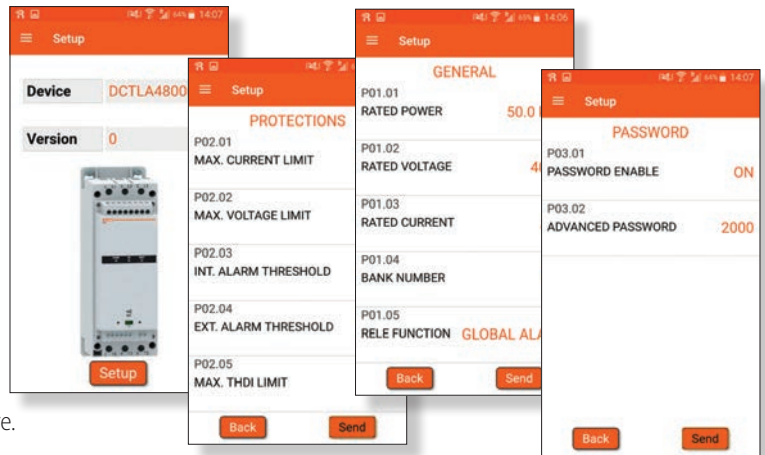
14:07
Setup

Device DCTLA4800

Version 0

Setup

Setup

PROTECTIONS

P02.01
MAX. CURRENT LIMIT

P02.02
MAX. VOLTAGE LIMIT

P02.03
INT. ALARM THRESHOLD

P02.04
EXT. ALARM THRESHOLD

P02.05
MAX. THDI LIMIT

Back Send

14:06
Setup

GENERAL

P01.01
RATED POWER 50.0 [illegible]

P01.02
RATED VOLTAGE 4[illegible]

P01.03
RATED CURRENT

P01.04
BANK NUMBER

P01.05
RELE FUNCTION GLOBAL AL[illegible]

Back Send

14:07
Setup

PASSWORD

P03.01
PASSWORD ENABLE ON

P03.02
ADVANCED PASSWORD 2000

Back Send

e.